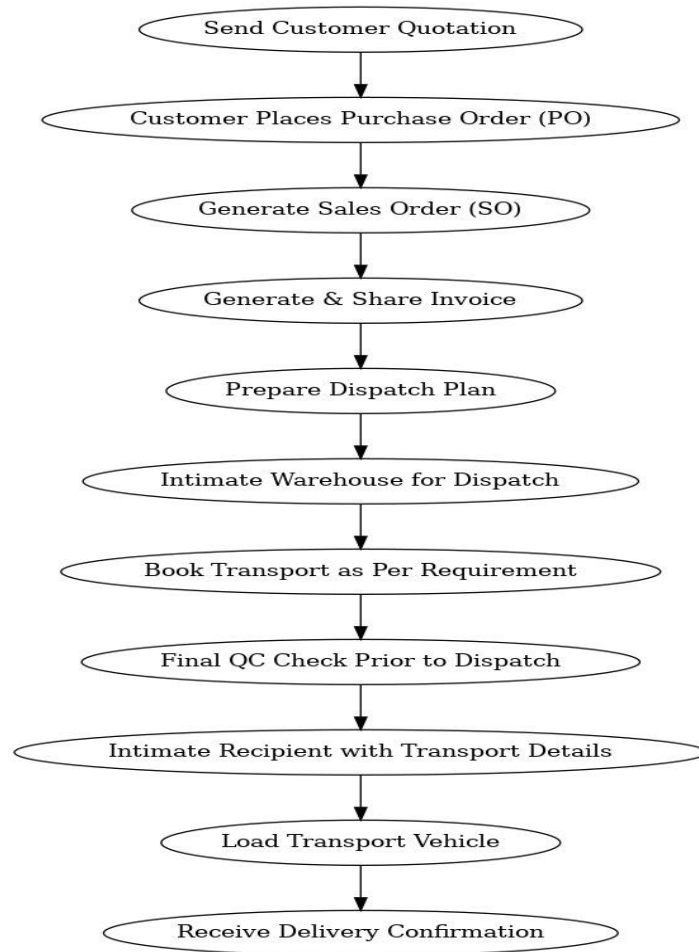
Send Customer Quotation

Customer Places Purchase Order (PO)

Generate Sales Order (SO)

Generate & Share Invoice

Prepare Dispatch Plan

Intimate Warehouse for Dispatch

Book Transport as Per Requirement

Final QC Check Prior to Dispatch

Intimate Recipient with Transport Details

Load Transport Vehicle

Receive Delivery Confirmation